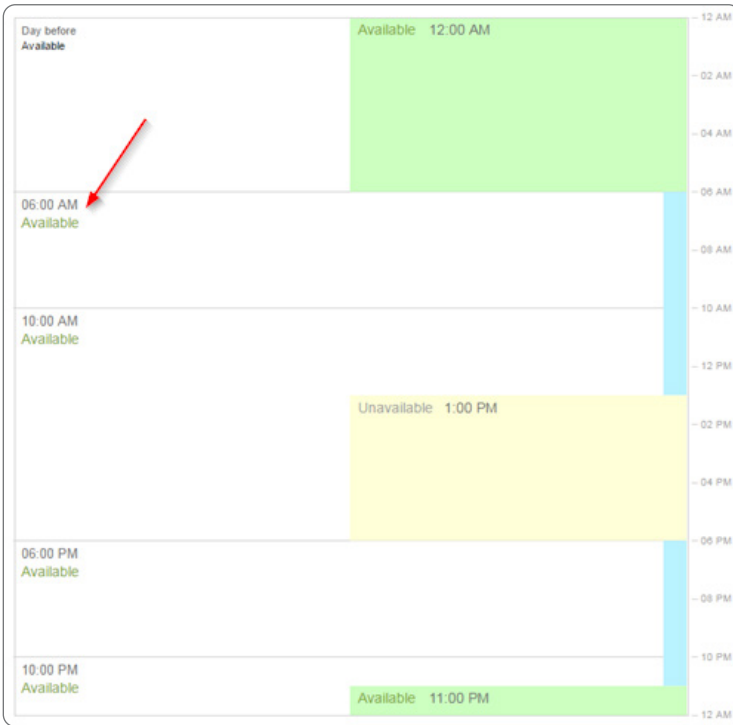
Day before
Available

Available 12:00 AM

06:00 AM
Available

10:00 AM
Available

Unavailable 1:00 PM

06:00 PM
Available

10:00 PM
Available

Available 11:00 PM

12 AM
02 AM
04 AM
06 AM
08 AM
10 AM
12 PM
02 PM
04 PM
06 PM
08 PM
10 PM
12 AM